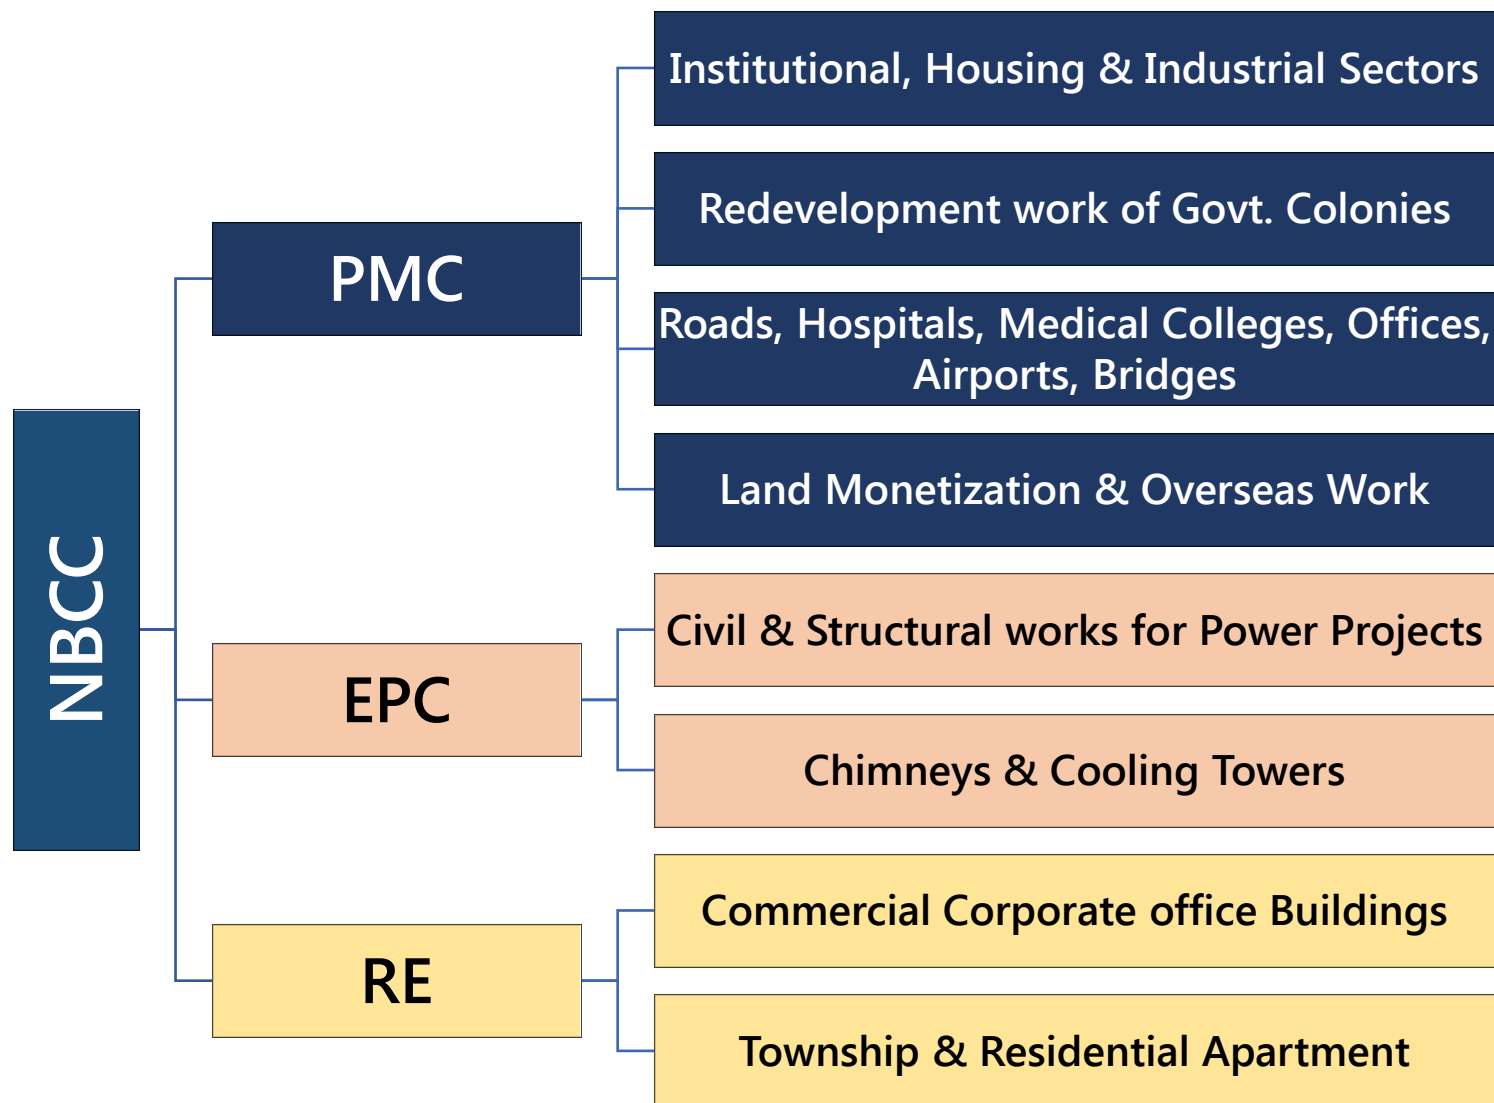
NBCC

PMC

Institutional, Housing & Industrial Sectors

Redevelopment work of Govt. Colonies

Roads, Hospitals, Medical Colleges, Offices, Airports, Bridges

Land Monetization & Overseas Work

EPC

Civil & Structural works for Power Projects

Chimneys & Cooling Towers

RE

Commercial Corporate office Buildings

Township & Residential Apartment